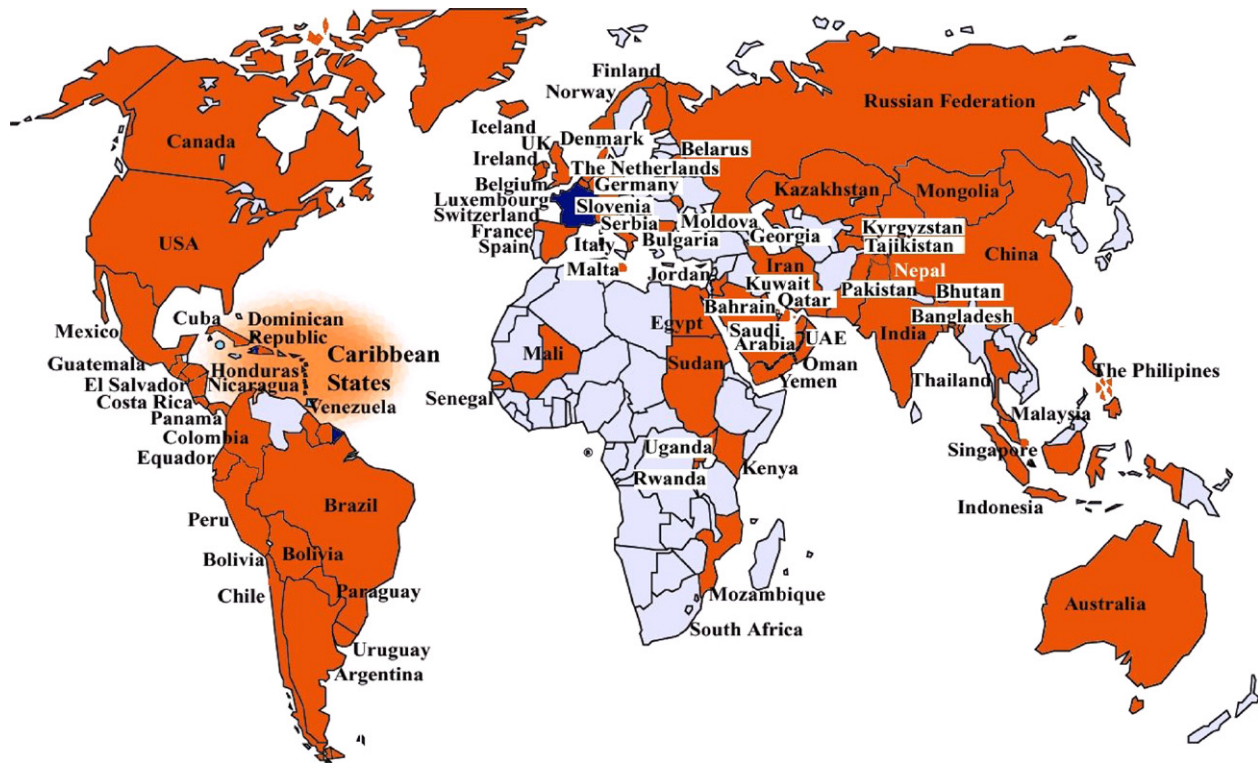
Finland
Norway
Russian Federation
Iceland
UK
Denmark
Belarus
Canada
Ireland
The Netherlands
Belgium
Germany
Luxembourg
Slovenia
Kazakhstan
Mongolia
Switzerland
Serbia
Moldova
France
Kyrgyzstan
Spain
Italy
Bulgaria
Georgia
Tajikistan
USA
Malta
Jordan
Iran
Nepal
China
Kuwait
Bahrain
Qatar
Pakistan
Bhutan
Mexico
Cuba
Dominican Republic
Egypt
Saudi Arabia
UAE
Bangladesh
Caribbean States
India
Guatemala
Honduras
Nicaragua
Mali
Sudan
Oman
El Salvador
Yemen
The Philipines
Costa Rica
Venezuela
Senegal
Thailand
Panama
Malaysia
Colombia
Uganda
Equador
Singapore
Kenya
Rwanda
Brazil
Indonesia
Peru
Bolivia
Bolivia
Paraguay
Mozambique
Chile
Australia
South Africa
Uruguay
Argentina